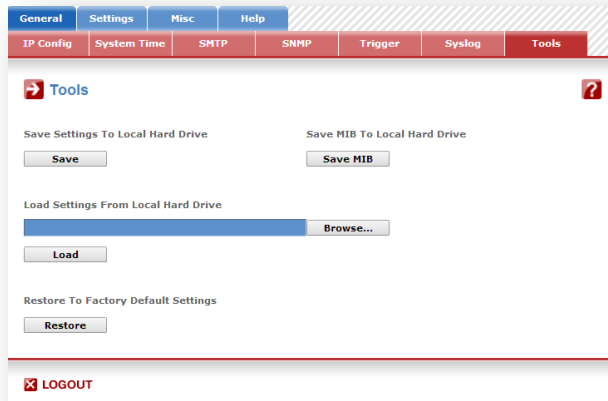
General Settings Misc Help

IP Config System Time SMTP SNMP Trigger Syslog Tools

Tools

?

Save Settings To Local Hard Drive

Save

Save MIB To Local Hard Drive

Save MIB

Load Settings From Local Hard Drive

Browse...

Load

Restore To Factory Default Settings

Restore

LOGOUT